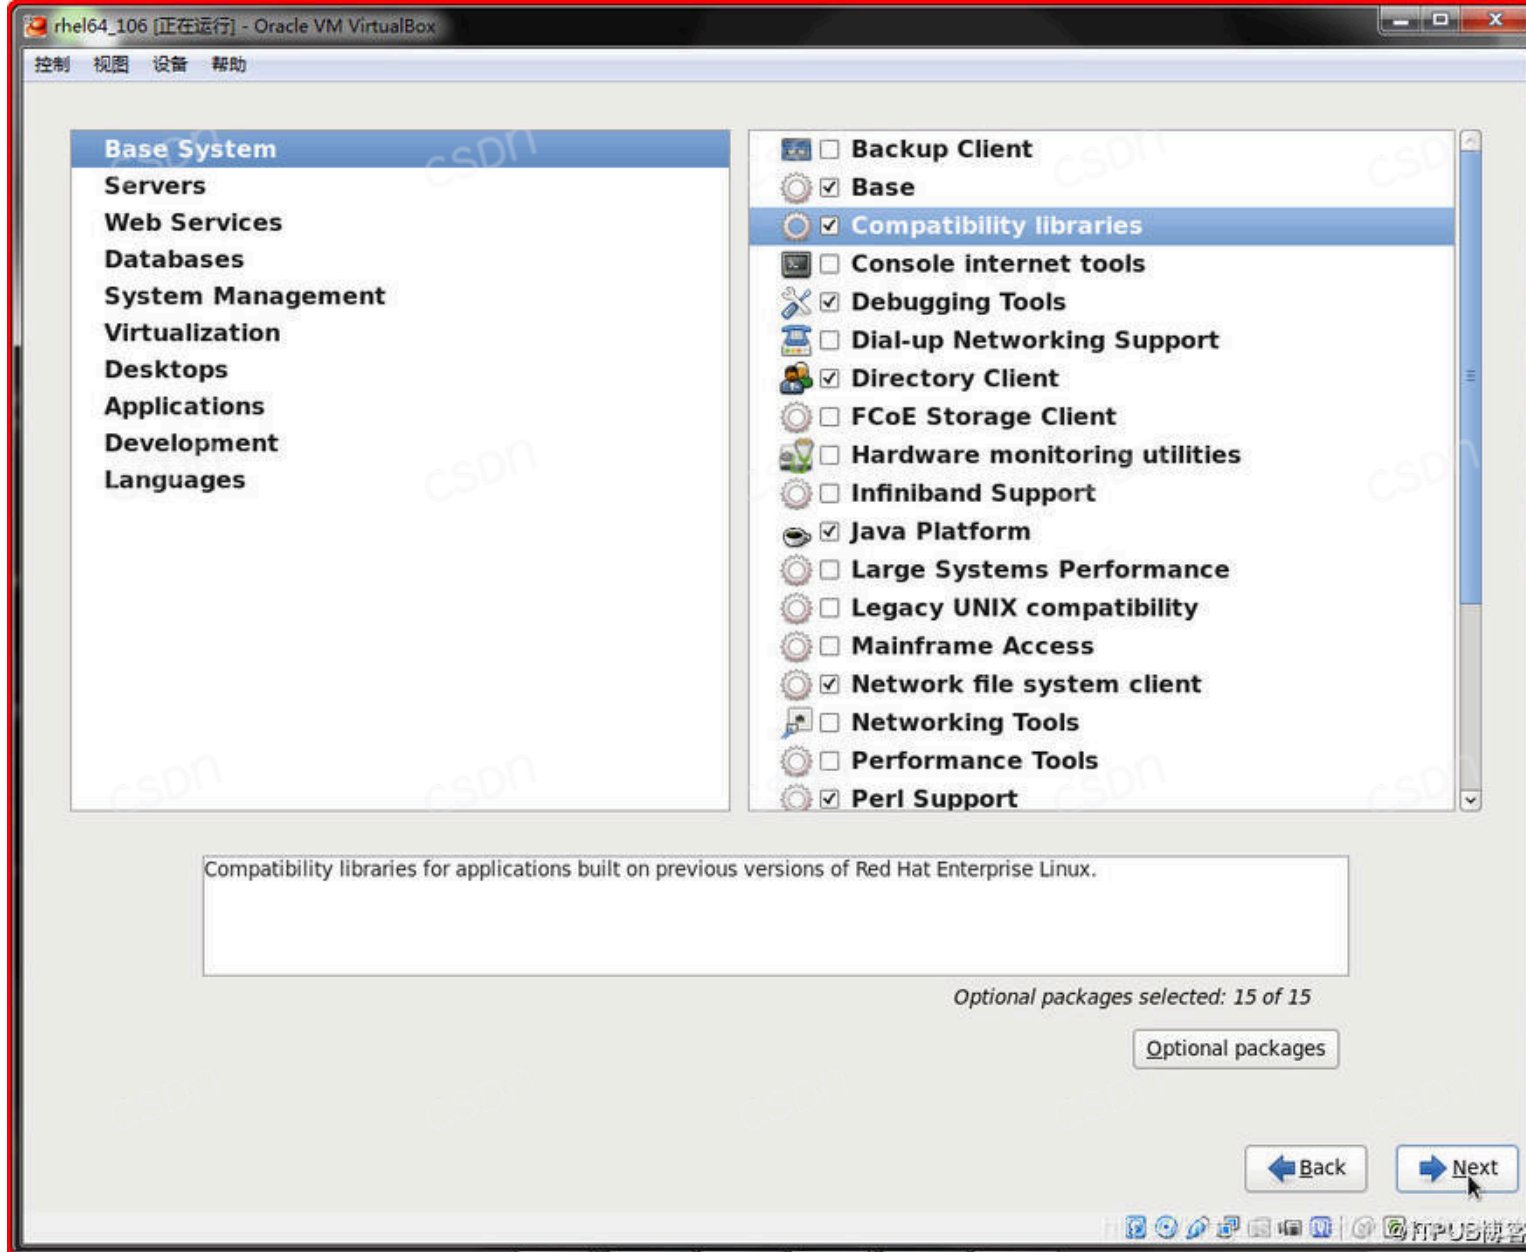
rhel64_106 [正在运行] - Oracle VM VirtualBox

控制 视图 设备 帮助

Base System
Servers
Web Services
Databases
System Management
Virtualization
Desktops
Applications
Development
Languages

☐ Backup Client
☑ Base
☑ Compatibility libraries
☐ Console internet tools
☑ Debugging Tools
☐ Dial-up Networking Support
☑ Directory Client
☐ FCoE Storage Client
☐ Hardware monitoring utilities
☐ Infiniband Support
☑ Java Platform
☐ Large Systems Performance
☐ Legacy UNIX compatibility
☐ Mainframe Access
☑ Network file system client
☐ Networking Tools
☐ Performance Tools
☑ Perl Support

Compatibility libraries for applications built on previous versions of Red Hat Enterprise Linux.

Optional packages selected: 15 of 15

Optional packages

Back

Next

ITPUB博客